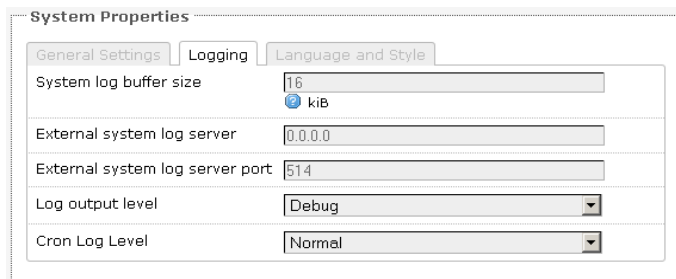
System Properties

General Settings | Logging | Language and Style

System log buffer size 16
kiB

External system log server 0.0.0.0

External system log server port 514

Log output level Debug

Cron Log Level Normal